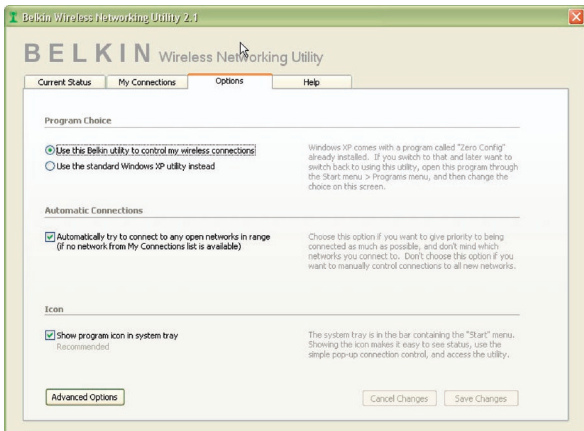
Belkin Wireless Networking Utility 2.1

BELKIN Wireless Networking Utility

Current Status | My Connections | Options | Help

Program Choice

Use this Belkin utility to control my wireless connections

Use the standard Windows XP utility instead

Windows XP comes with a program called "Zero Config" already installed. If you switch to that and later want to switch back to using this utility, open this program through the Start menu > Programs menu, and then change the choice on this screen.

Automatic Connections

Automatically try to connect to any open networks in range (if no network from My Connections list is available)

Choose this option if you want to give priority to being connected as much as possible, and don't mind which networks you connect to. Don't choose this option if you want to manually control connections to all new networks.

Icon

Show program icon in system tray
Recommended

The system tray is in the bar containing the "Start" menu. Showing the icon makes it easy to see status, use the simple pop-up connection control, and access the utility.

Advanced Options

Cancel Changes

Save Changes